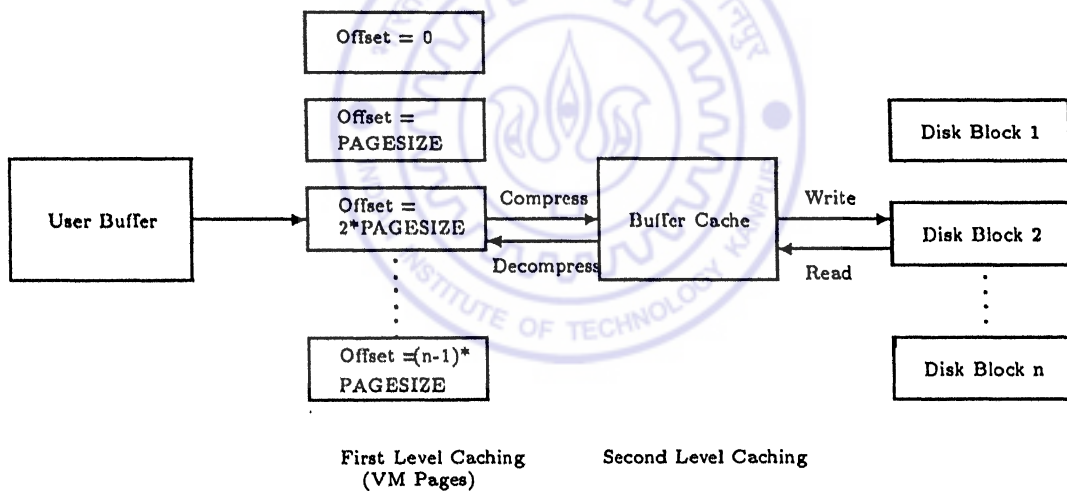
Offset = 0

Offset = PAGESIZE

User Buffer

Offset = 2*PAGESIZE

Compress

Decompress

Buffer Cache

Write

Read

Disk Block 1

Disk Block 2

Disk Block n

Offset =(n-1)* PAGESIZE

INSTITUTE OF TECHNOLOGY KANPUR

First Level Caching (VM Pages)

Second Level Caching